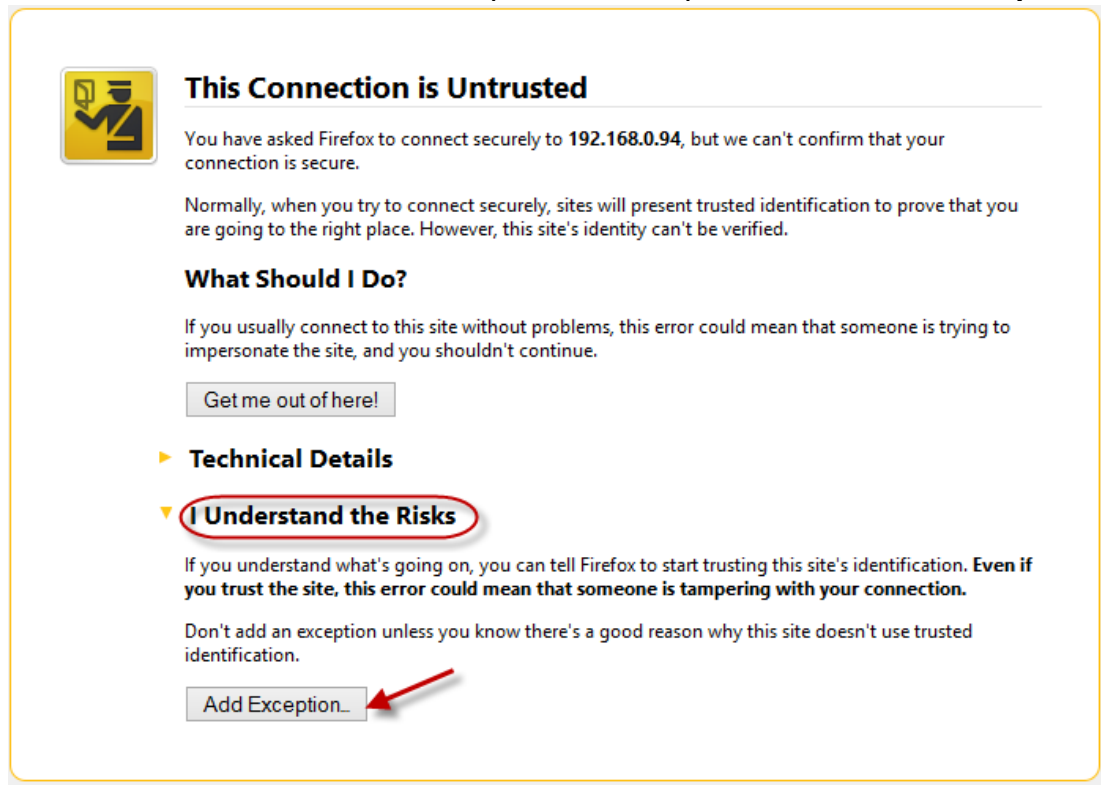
This Connection is Untrusted

You have asked Firefox to connect securely to **192.168.0.94**, but we can't confirm that your connection is secure.

Normally, when you try to connect securely, sites will present trusted identification to prove that you are going to the right place. However, this site's identity can't be verified.

What Should I Do?

If you usually connect to this site without problems, this error could mean that someone is trying to impersonate the site, and you shouldn't continue.

Get me out of here!

Technical Details

I Understand the Risks

If you understand what's going on, you can tell Firefox to start trusting this site's identification. **Even if you trust the site, this error could mean that someone is tampering with your connection.**

Don't add an exception unless you know there's a good reason why this site doesn't use trusted identification.

Add Exception...